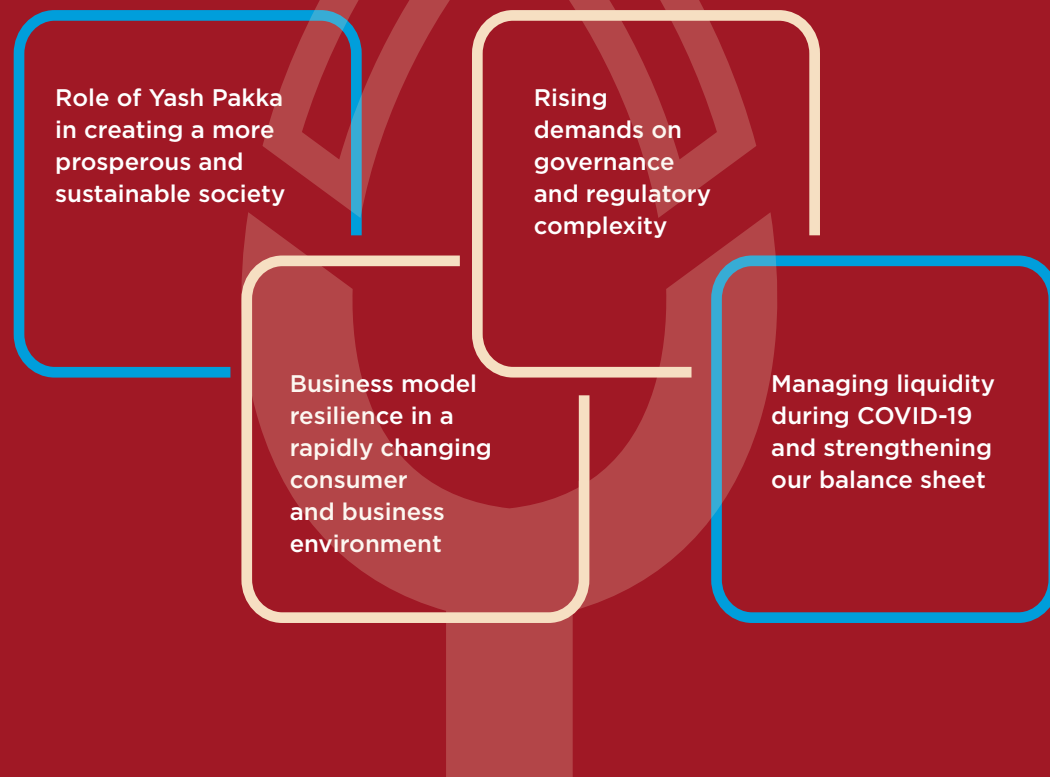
Role of Yash Pakka in creating a more prosperous and sustainable society

Rising demands on governance and regulatory complexity

Business model resilience in a rapidly changing consumer and business environment

Managing liquidity during COVID-19 and strengthening our balance sheet